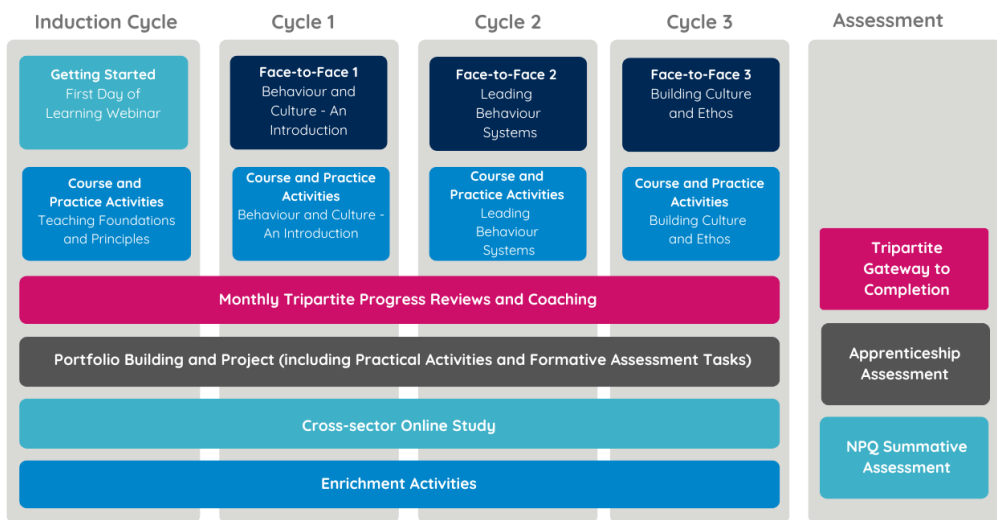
Induction Cycle

Getting Started
First Day of Learning Webinar

Course and Practice Activities
Teaching Foundations and Principles

Cycle 1

Face-to-Face 1
Behaviour and Culture - An Introduction

Course and Practice Activities
Behaviour and Culture - An Introduction

Cycle 2

Face-to-Face 2
Leading Behaviour Systems

Course and Practice Activities
Leading Behaviour Systems

Cycle 3

Face-to-Face 3
Building Culture and Ethos

Course and Practice Activities
Building Culture and Ethos

Assessment

Tripartite Gateway to Completion

Apprenticeship Assessment

NPQ Summative Assessment

Monthly Tripartite Progress Reviews and Coaching

Portfolio Building and Project (including Practical Activities and Formative Assessment Tasks)

Cross-sector Online Study

Enrichment Activities